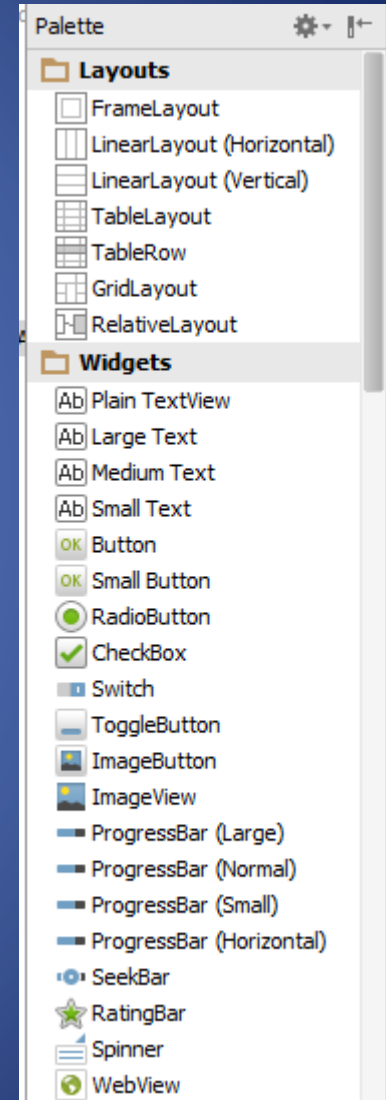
Palette

Layouts
FrameLayout
LinearLayout (Horizontal)
LinearLayout (Vertical)
TableLayout
TableRow
GridLayout
RelativeLayout

Widgets
Ab Plain TextView
Ab Large Text
Ab Medium Text
Ab Small Text
OK Button
OK Small Button
RadioButton
CheckBox
Switch
ToggleButton
ImageButton
ImageView
ProgressBar (Large)
ProgressBar (Normal)
ProgressBar (Small)
ProgressBar (Horizontal)
SeekBar
RatingBar
Spinner
WebView